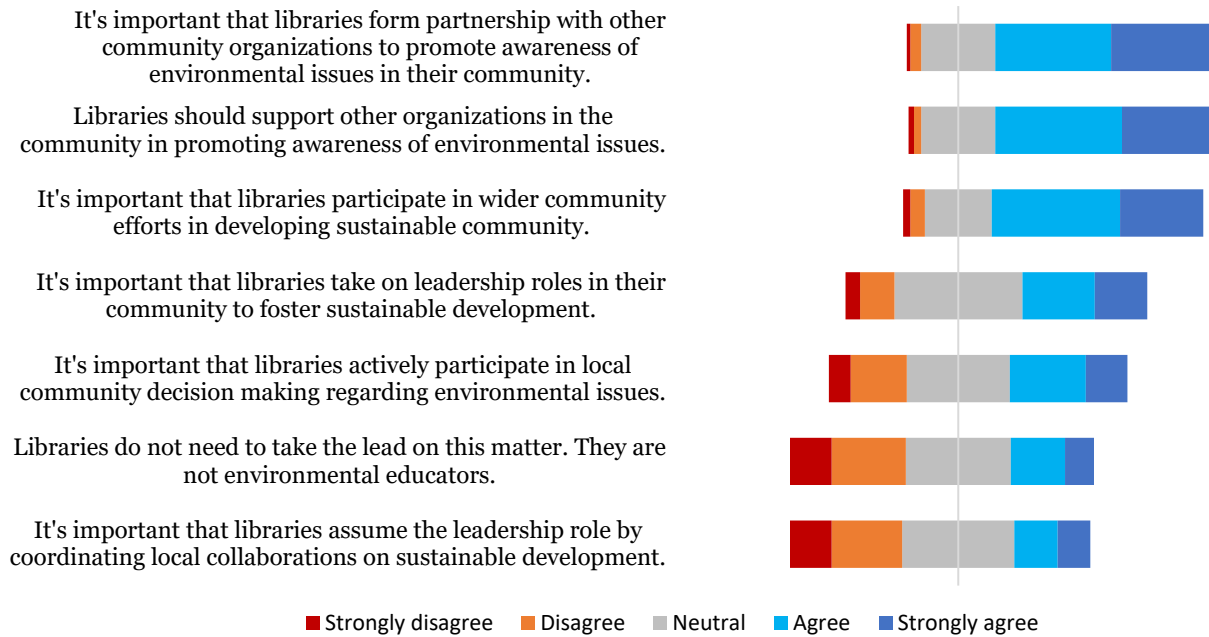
It's important that libraries form partnership with other community organizations to promote awareness of environmental issues in their community.

Libraries should support other organizations in the community in promoting awareness of environmental issues.

It's important that libraries participate in wider community efforts in developing sustainable community.

It's important that libraries take on leadership roles in their community to foster sustainable development.

It's important that libraries actively participate in local community decision making regarding environmental issues.

Libraries do not need to take the lead on this matter. They are not environmental educators.

It's important that libraries assume the leadership role by coordinating local collaborations on sustainable development.

Strongly disagree Disagree Neutral Agree Strongly agree